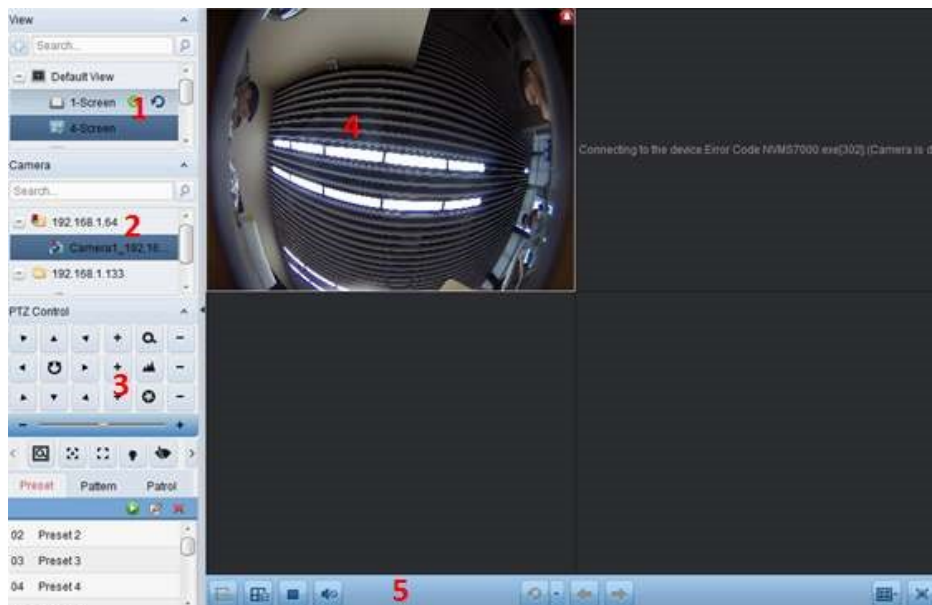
View

Search...

Default View

1-Screen

1

4-Screen

Camera

Search...

192.168.1.64

2

Camera1_192.16...

192.168.1.133

PTZ Control

3

Preset

Pattern

Patrol

02 Preset 2

03 Preset 3

04 Preset 4

4

Connecting to the device Error Code NVMS7000.exe[302] (Camera is d

5